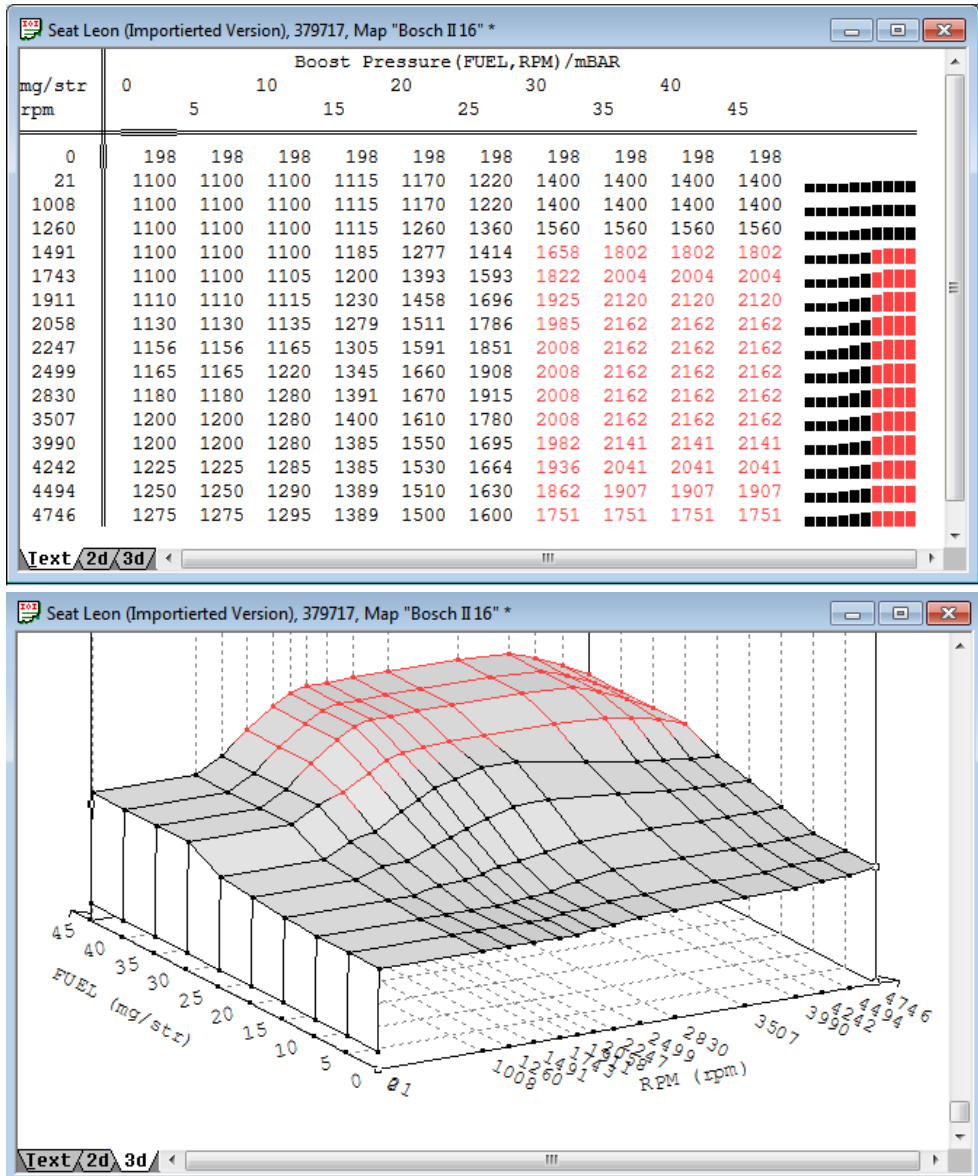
Seat Leon (Importierted Version), 379717, Map "Bosch II 16" *

Boost Pressure(FUEL,RPM)/mBAR

| mg/str rpm | 0 | 5 | 10 | 15 | 20 | 25 | 30 | 35 | 40 | 45 |
|---|---|---|---|---|---|---|---|---|---|---|
| 0 | 198 | 198 | 198 | 198 | 198 | 198 | 198 | 198 | 198 | 198 |
| 21 | 1100 | 1100 | 1100 | 1115 | 1170 | 1220 | 1400 | 1400 | 1400 | 1400 |
| 1008 | 1100 | 1100 | 1100 | 1115 | 1170 | 1220 | 1400 | 1400 | 1400 | 1400 |
| 1260 | 1100 | 1100 | 1100 | 1115 | 1260 | 1360 | 1560 | 1560 | 1560 | 1560 |
| 1491 | 1100 | 1100 | 1100 | 1185 | 1277 | 1414 | 1658 | 1802 | 1802 | 1802 |
| 1743 | 1100 | 1100 | 1105 | 1200 | 1393 | 1593 | 1822 | 2004 | 2004 | 2004 |
| 1911 | 1110 | 1110 | 1115 | 1230 | 1458 | 1696 | 1925 | 2120 | 2120 | 2120 |
| 2058 | 1130 | 1130 | 1135 | 1279 | 1511 | 1786 | 1985 | 2162 | 2162 | 2162 |
| 2247 | 1156 | 1156 | 1165 | 1305 | 1591 | 1851 | 2008 | 2162 | 2162 | 2162 |
| 2499 | 1165 | 1165 | 1220 | 1345 | 1660 | 1908 | 2008 | 2162 | 2162 | 2162 |
| 2830 | 1180 | 1180 | 1280 | 1391 | 1670 | 1915 | 2008 | 2162 | 2162 | 2162 |
| 3507 | 1200 | 1200 | 1280 | 1400 | 1610 | 1780 | 2008 | 2162 | 2162 | 2162 |
| 3990 | 1200 | 1200 | 1280 | 1385 | 1550 | 1695 | 1982 | 2141 | 2141 | 2141 |
| 4242 | 1225 | 1225 | 1285 | 1385 | 1530 | 1664 | 1936 | 2041 | 2041 | 2041 |
| 4494 | 1250 | 1250 | 1290 | 1389 | 1510 | 1630 | 1862 | 1907 | 1907 | 1907 |
| 4746 | 1275 | 1275 | 1295 | 1389 | 1500 | 1600 | 1751 | 1751 | 1751 | 1751 |

Text 2d 3d

Seat Leon (Importierted Version), 379717, Map "Bosch II 16" *

45 40 35 30 25 20 15 10 5 0
FUEL (mg/str)
0 21 1008 1260 1491 1743 1911 2058 2247 2499 2830 3507 3990 4242 4494 4746
RPM (rpm)

Text 2d 3d